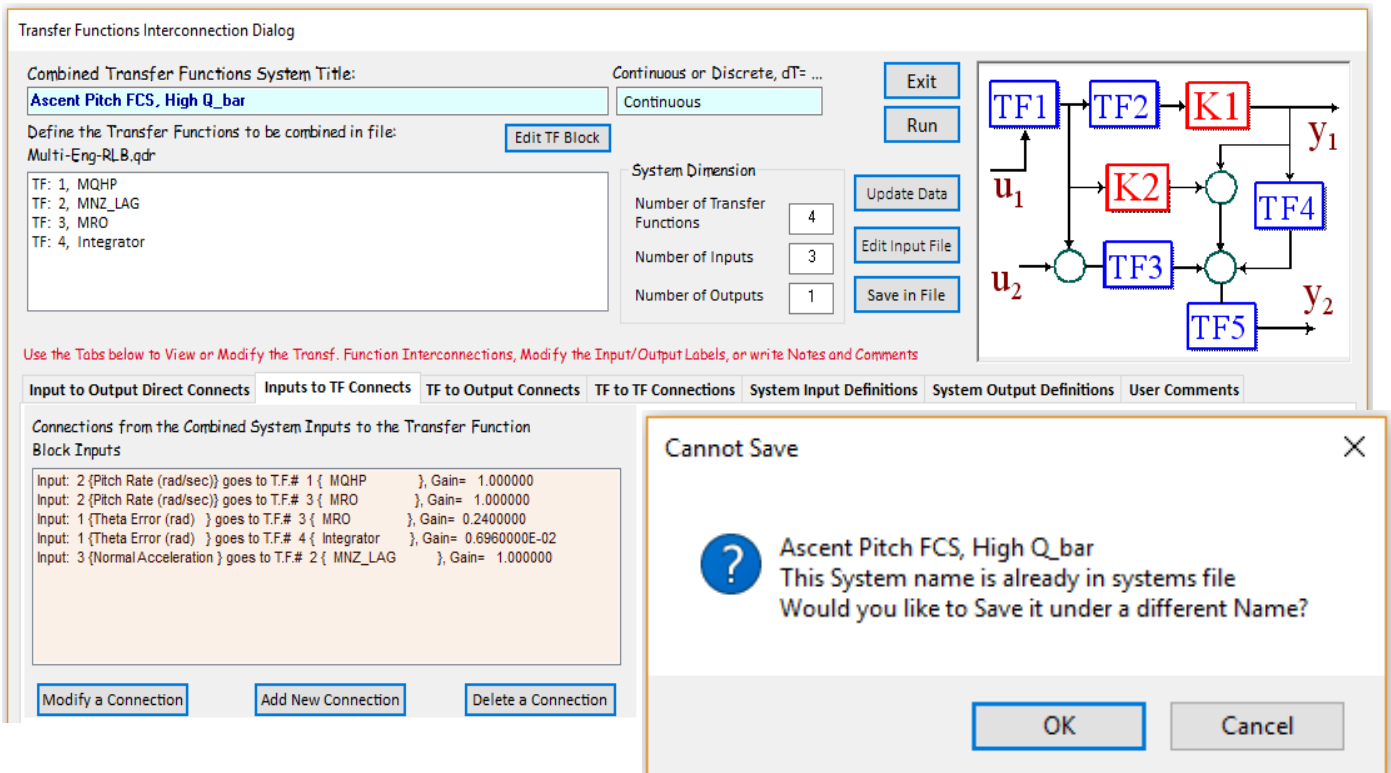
Transfer Functions Interconnection Dialog

Combined Transfer Functions System Title:

Ascent Pitch FCS, High Q_bar

Continuous or Discrete, dT= ...

Continuous

Exit

Run

Define the Transfer Functions to be combined in file:
Multi-Eng-RLB.qdr

Edit TF Block

TF: 1, MQHP
TF: 2, MNZ_LAG
TF: 3, MRO
TF: 4, Integrator

System Dimension

Number of Transfer Functions 4

Number of Inputs 3

Number of Outputs 1

Update Data

Edit Input File

Save in File

TF1 TF2 K1 $y_1$ $u_1$ K2 TF4 $u_2$ TF3 $y_2$ TF5

Use the Tabs below to View or Modify the Transf. Function Interconnections, Modify the Input/Output Labels, or write Notes and Comments

| Input to Output Direct Connects | Inputs to TF Connects | TF to Output Connects | TF to TF Connections | System Input Definitions | System Output Definitions | User Comments |
|---|---|---|---|---|---|---|

Connections from the Combined System Inputs to the Transfer Function Block Inputs

Input: 2 {Pitch Rate (rad/sec)} goes to T.F.# 1 { MQHP }, Gain= 1.000000
Input: 2 {Pitch Rate (rad/sec)} goes to T.F.# 3 { MRO }, Gain= 1.000000
Input: 1 {Theta Error (rad) } goes to T.F.# 3 { MRO }, Gain= 0.2400000
Input: 1 {Theta Error (rad) } goes to T.F.# 4 { Integrator }, Gain= 0.6960000E-02
Input: 3 {Normal Acceleration } goes to T.F.# 2 { MNZ_LAG }, Gain= 1.000000

Modify a Connection

Add New Connection

Delete a Connection

Cannot Save

Ascent Pitch FCS, High Q_bar
This System name is already in systems file
Would you like to Save it under a different Name?

OK

Cancel